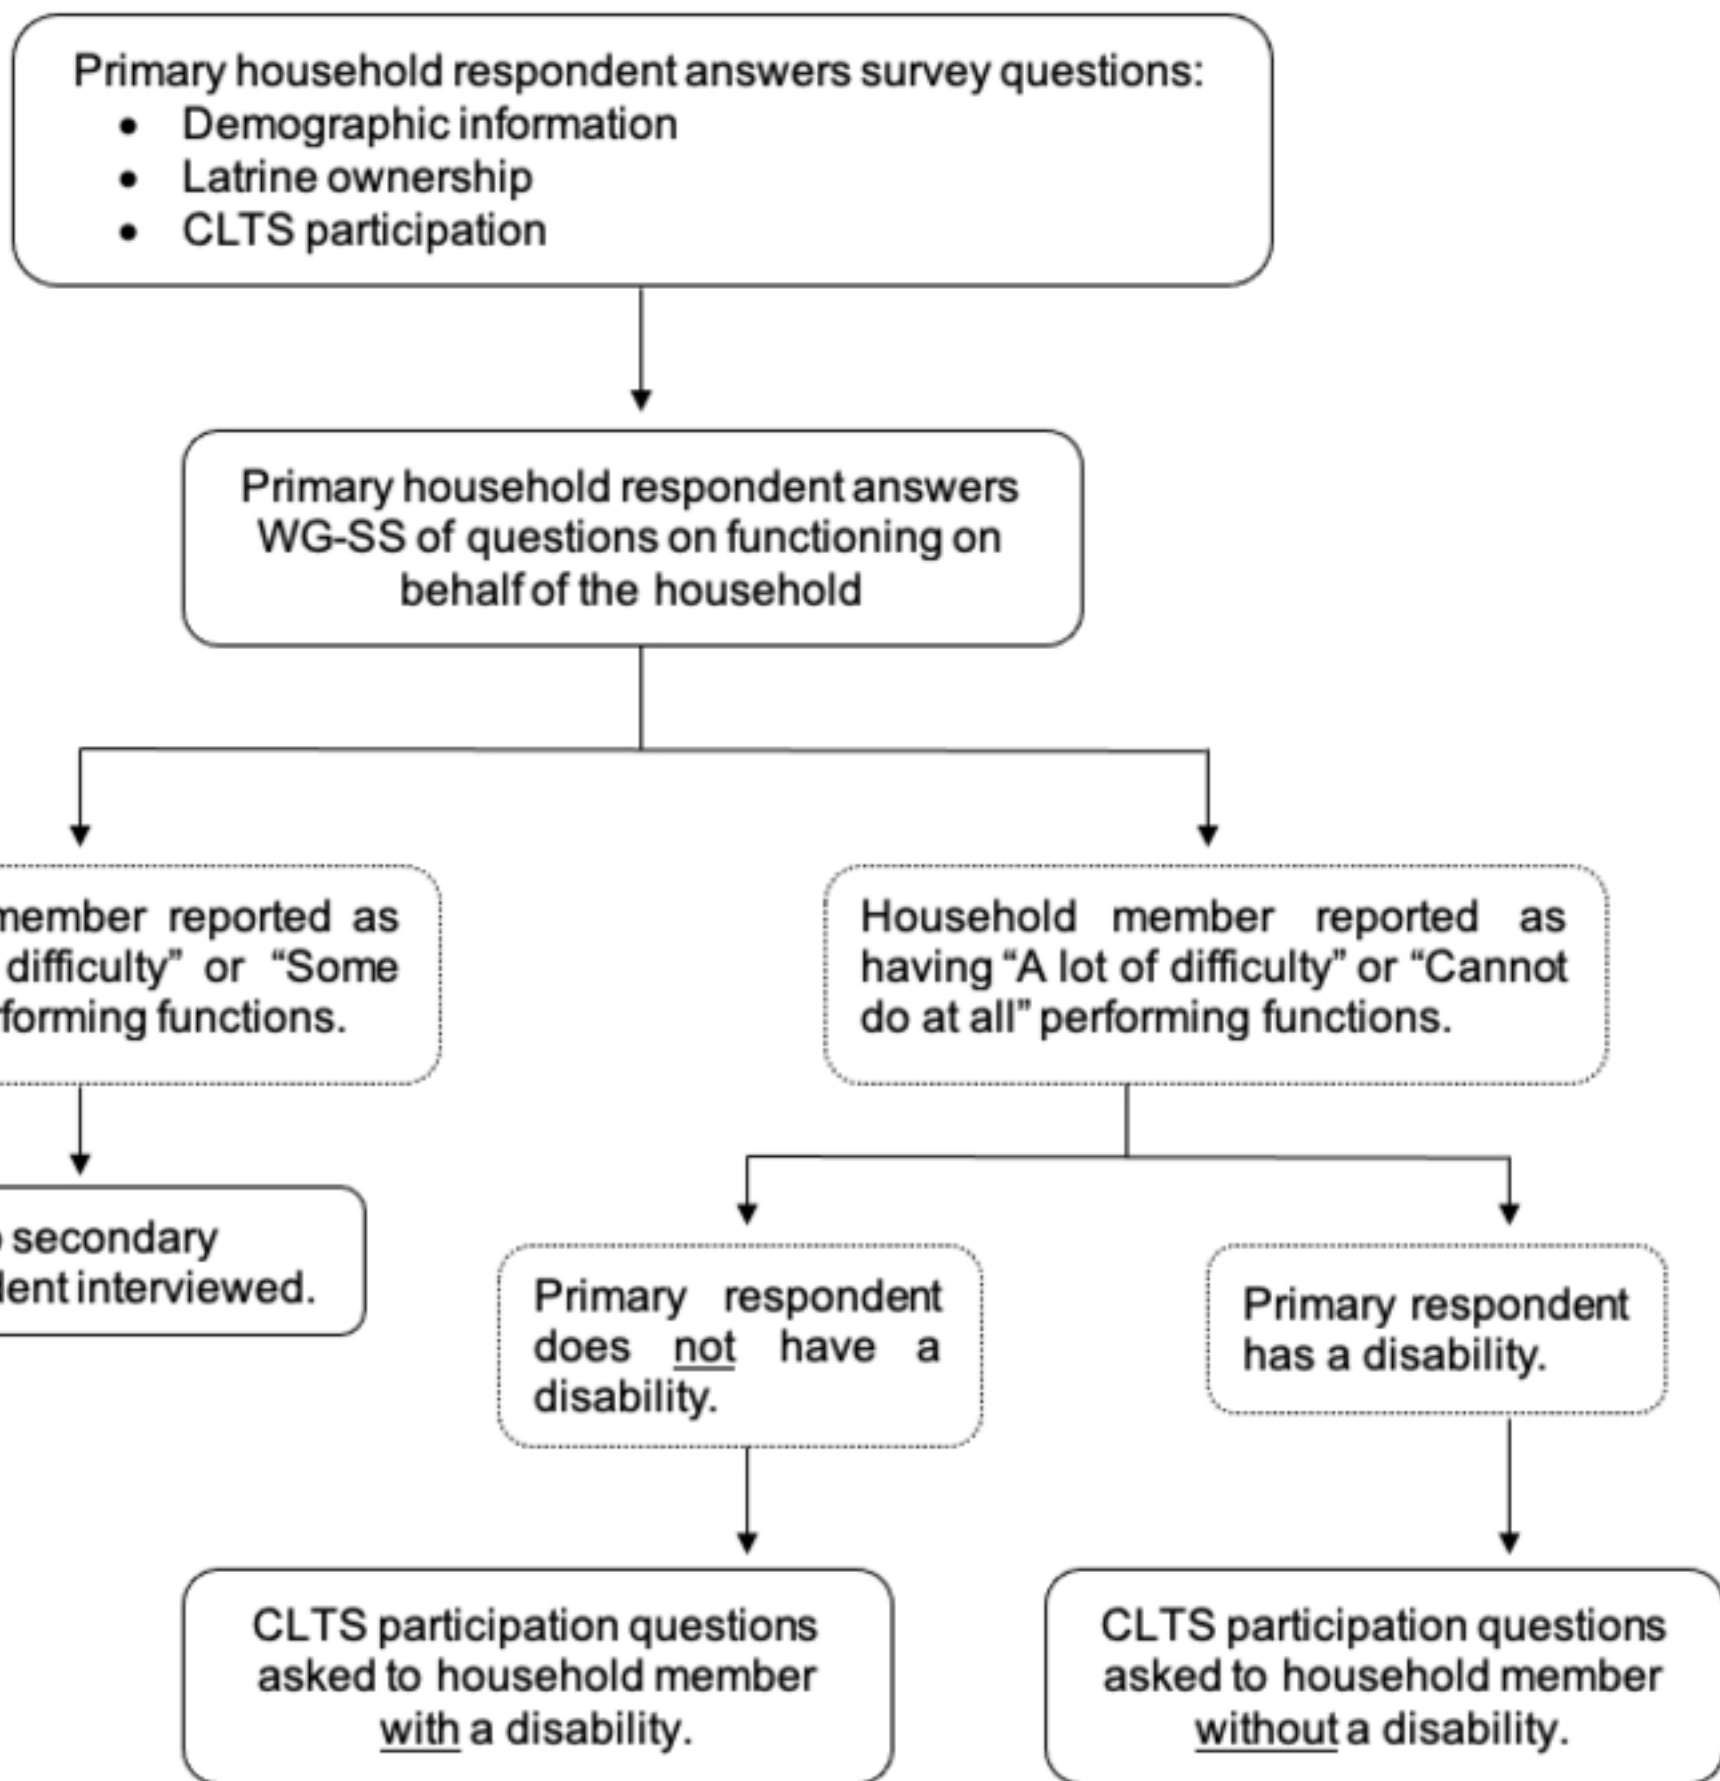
Primary household respondent answers survey questions:
• Demographic information
• Latrine ownership
• CLTS participation

Primary household respondent answers WG-SS of questions on functioning on behalf of the household

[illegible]member reported as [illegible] difficulty" or "Some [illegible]forming functions.

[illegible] secondary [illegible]lent interviewed.

Household member reported as having "A lot of difficulty" or "Cannot do at all" performing functions.

Primary respondent does not have a disability.

Primary respondent has a disability.

CLTS participation questions asked to household member with a disability.

CLTS participation questions asked to household member without a disability.